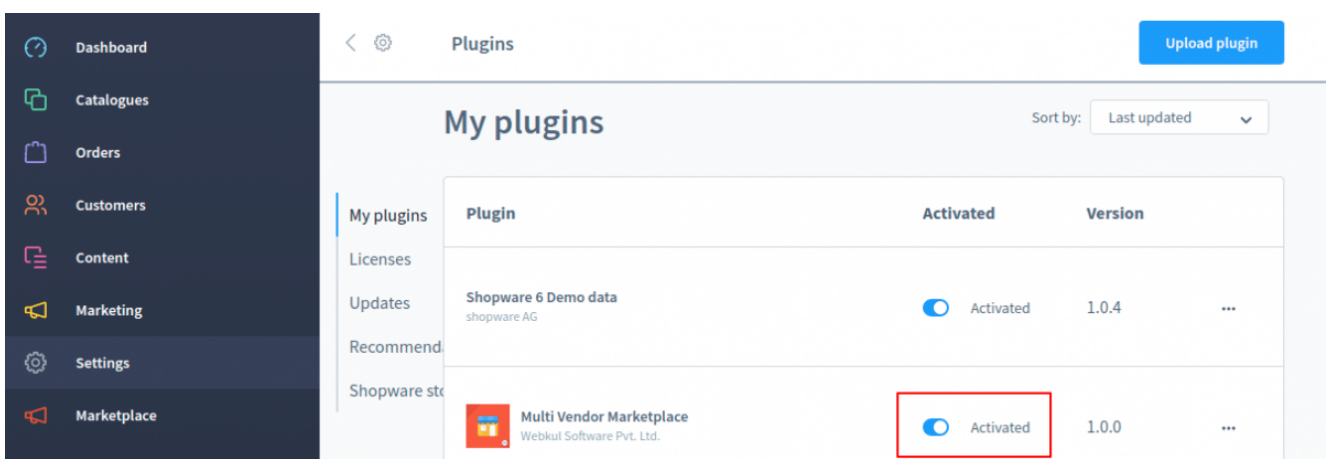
Dashboard
Catalogues
Orders
Customers
Content
Marketing
Settings
Marketplace

Plugins

Upload plugin

My plugins

Sort by: Last updated

My plugins
Licenses
Updates
Recommend
Shopware st

| Plugin | Activated | Version | |
|---|---|---|---|
| Shopware 6 Demo data shopware AG | Activated | 1.0.4 | ••• |
| Multi Vendor Marketplace Webkul Software Pvt. Ltd. | Activated | 1.0.0 | ••• |